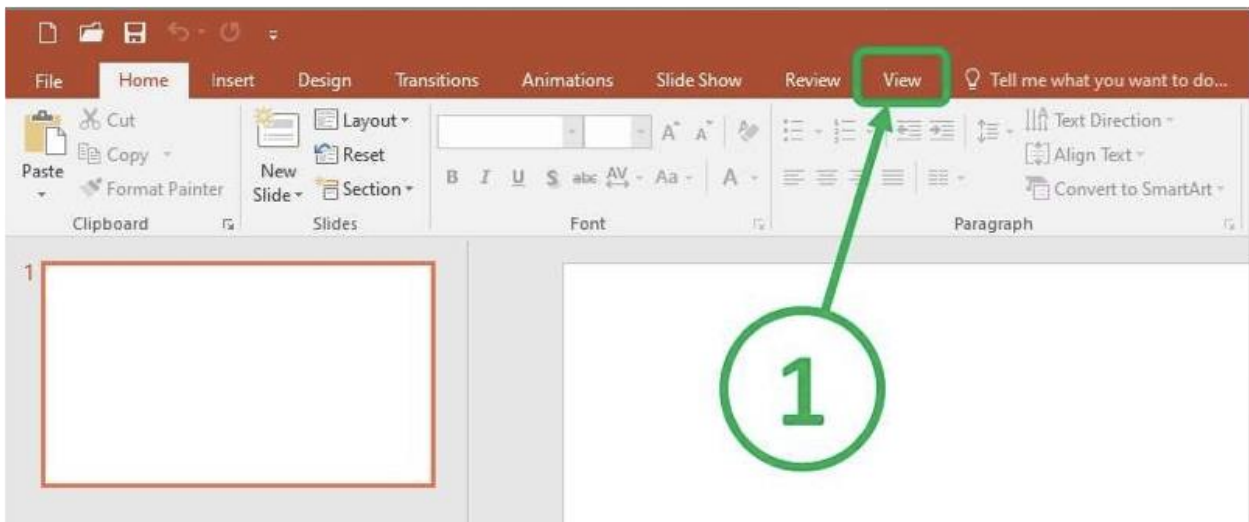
File Home Insert Design Transitions Animations Slide Show Review View Tell me what you want to do...

Paste
Cut
Copy
Format Painter
Clipboard

New Slide
Layout
Reset
Section
Slides

B I U S abc AV Aa A
Font

Text Direction
Align Text
Convert to SmartArt
Paragraph

1

1